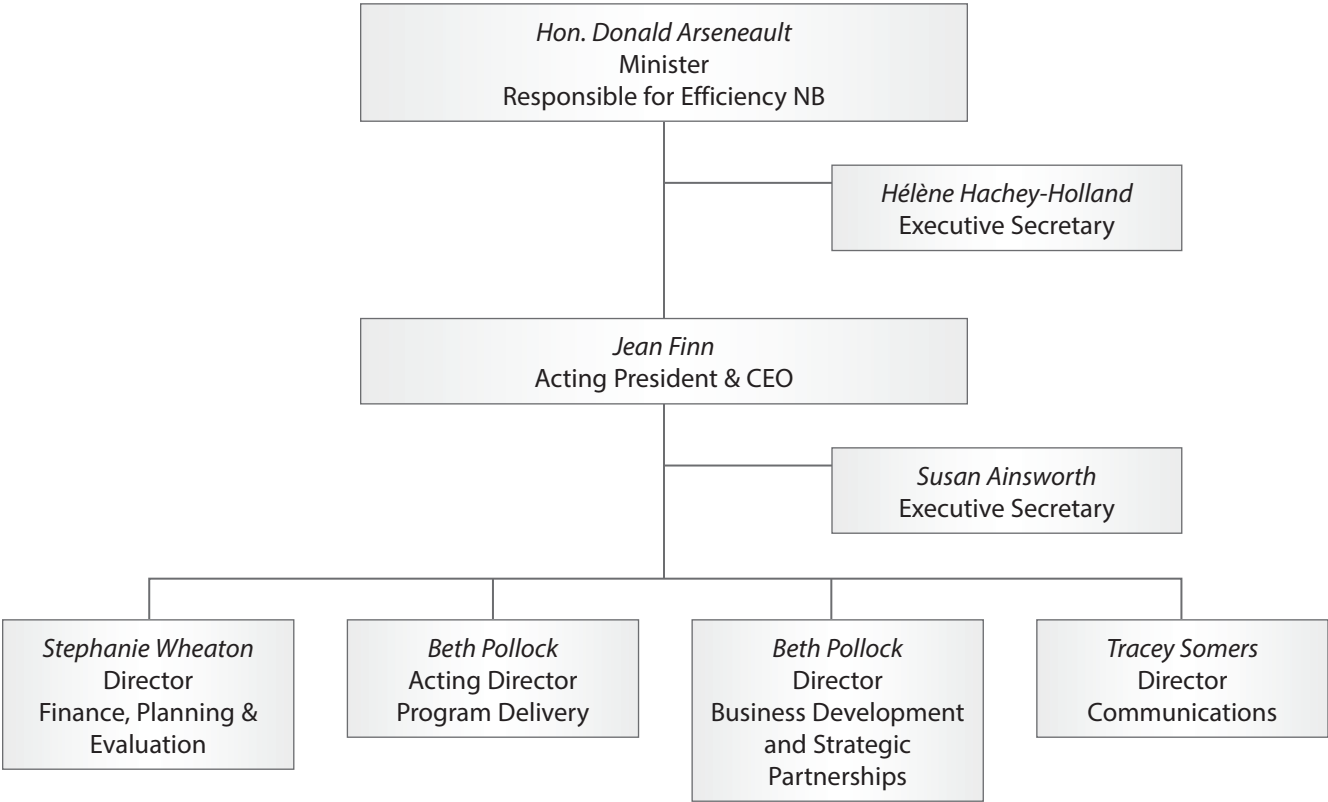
Hon. Donald Arseneault
Minister
Responsible for Efficiency NB

Hélène Hachey-Holland
Executive Secretary

Jean Finn
Acting President & CEO

Susan Ainsworth
Executive Secretary

Stephanie Wheaton
Director
Finance, Planning & Evaluation

Beth Pollock
Acting Director
Program Delivery

Beth Pollock
Director
Business Development and Strategic Partnerships

Tracey Somers
Director
Communications